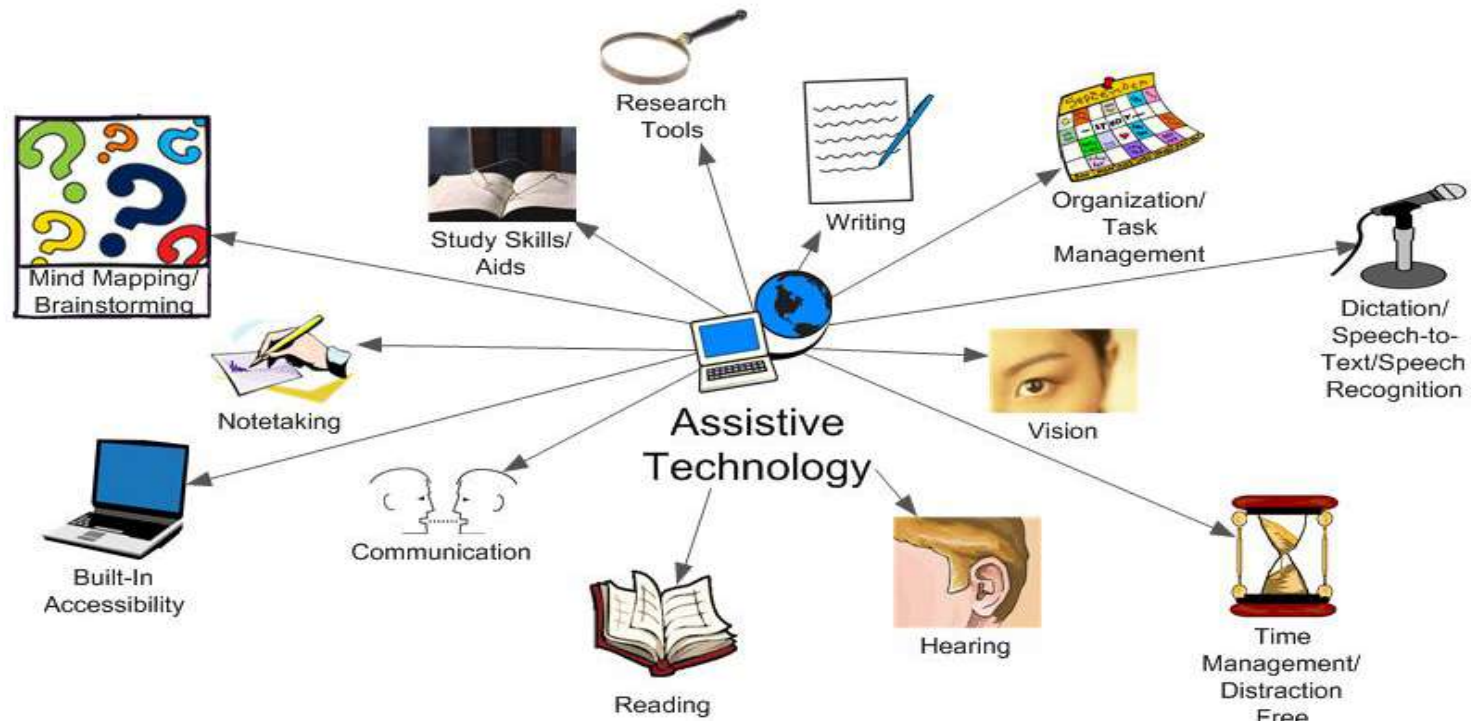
Research Tools

Writing

Organization/ Task Management

Study Skills/ Aids

Mind Mapping/ Brainstorming

Dictation/ Speech-to-Text/Speech Recognition

Notetaking

Vision

Assistive Technology

Built-In Accessibility

Communication

Hearing

Reading

Time Management/ Distraction Free